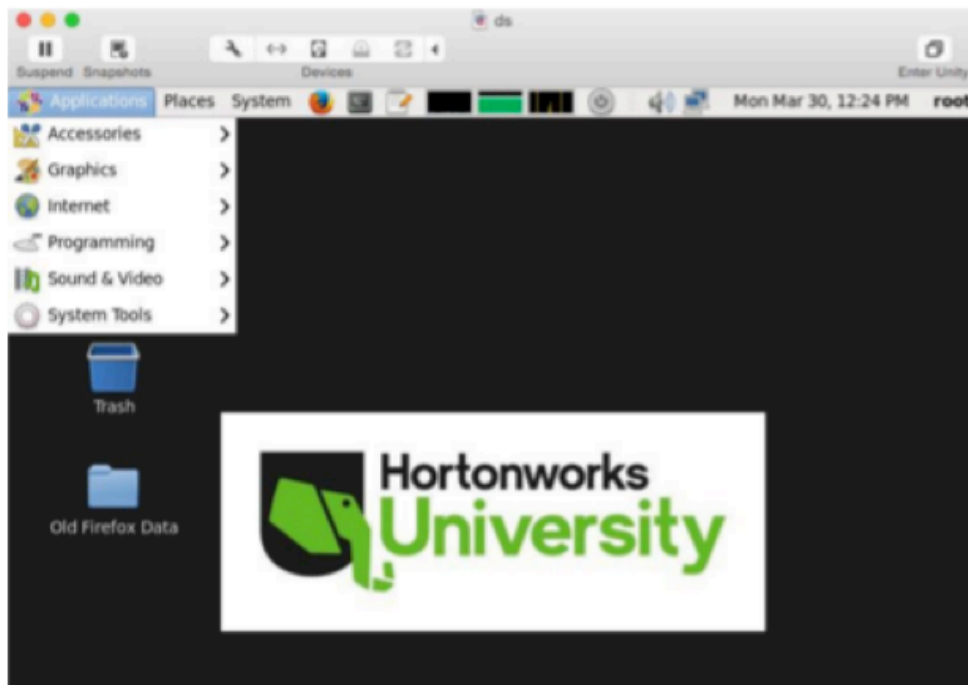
ds

Suspend Snapshots

Devices

Enter Unity

Applications Places System

Mon Mar 30, 12:24 PM root

Accessories

Graphics

Internet

Programming

Sound & Video

System Tools

Trash

Old Firefox Data

Hortonworks
University